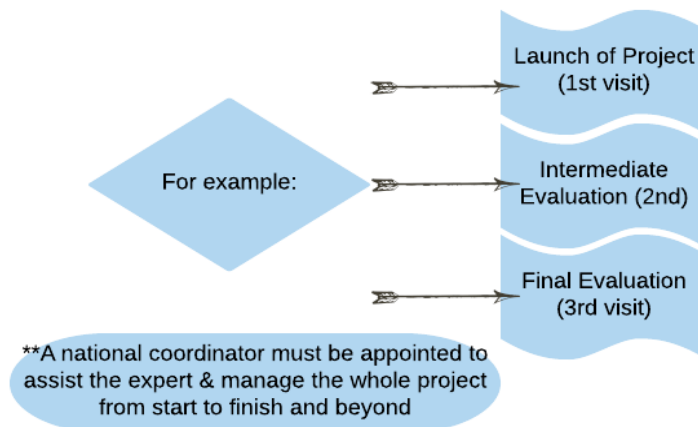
For example:

Launch of Project (1st visit)

Intermediate Evaluation (2nd)

Final Evaluation (3rd visit)

**A national coordinator must be appointed to assist the expert & manage the whole project from start to finish and beyond